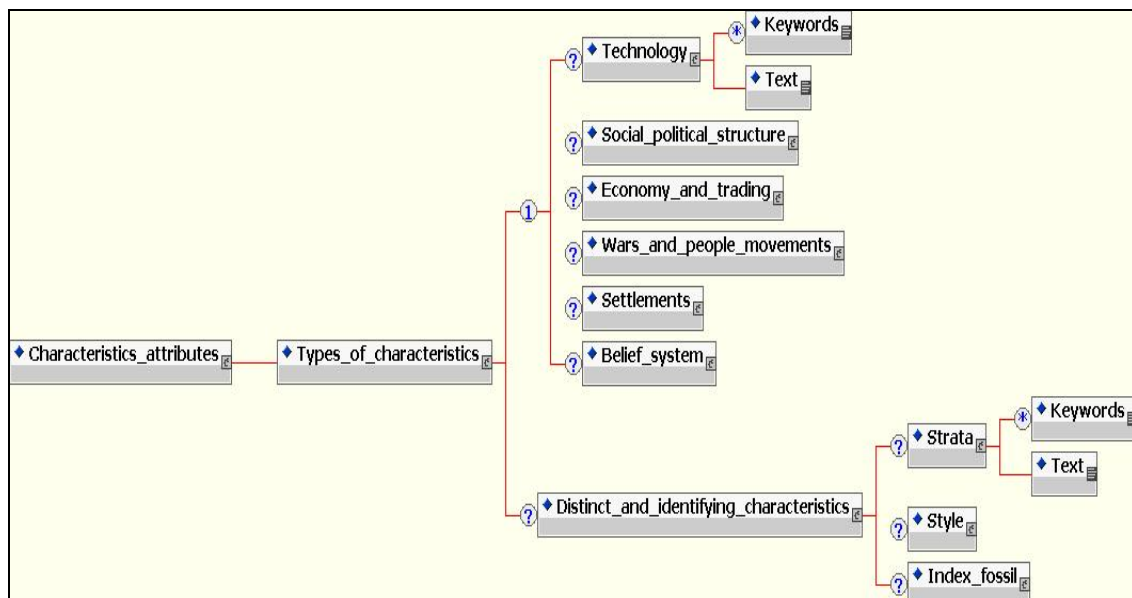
Characteristics_attributes

Types_of_characteristics

1

?
Technology

*
Keywords

Text

?
Social_political_structure

?
Economy_and_trading

?
Wars_and_people_movements

?
Settlements

?
Belief_system

?
Distinct_and_identifying_characteristics

?
Strata

*
Keywords

Text

?
Style

?
Index_fossil